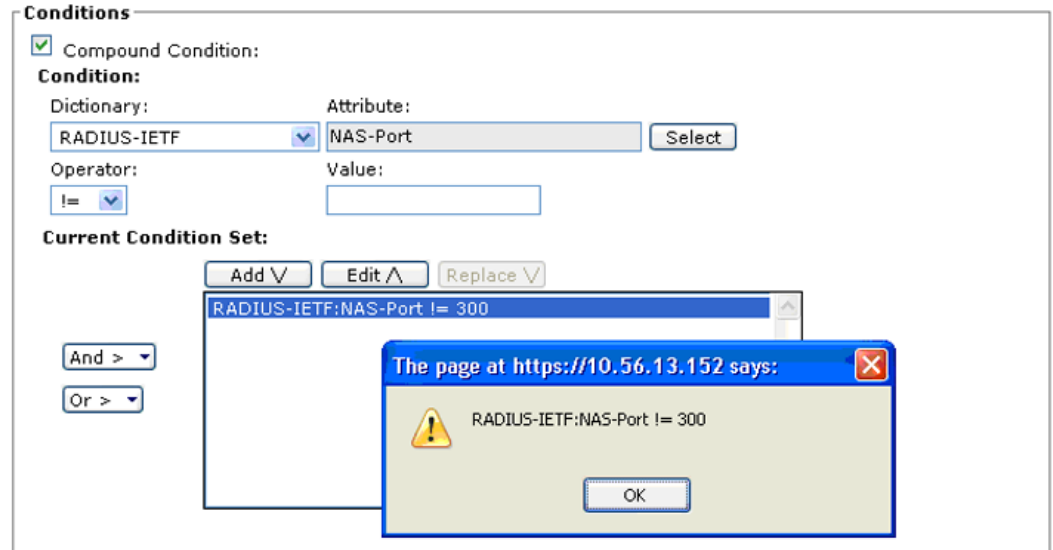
Conditions

Compound Condition:

Condition:

Dictionary:

RADIUS-IETF

Attribute:

NAS-Port

Select

Operator:

!=

Value:

Current Condition Set:

Add V

Edit Λ

Replace V

RADIUS-IETF:NAS-Port != 300

And >

Or >

The page at https://10.56.13.152 says:

RADIUS-IETF:NAS-Port != 300

OK